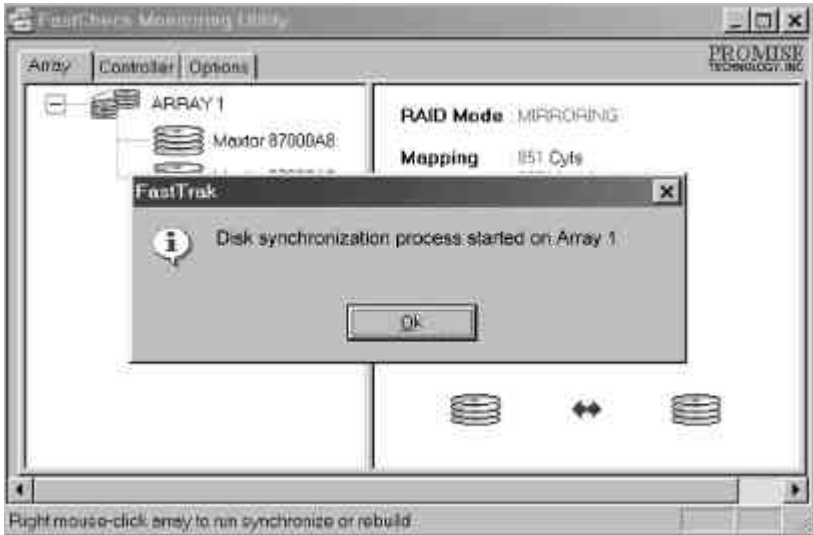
FastCheck Monitoring Utility

Array | Controller | Options

PROMISE TECHNOLOGY, INC

ARRAY 1

Maxtor 87000A8

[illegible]

RAID Mode MIRRORING

Mapping 851 Cyls

FastTrak

Disk synchronization process started on Array 1

OK

Right mouse-click array to run synchronize or rebuild